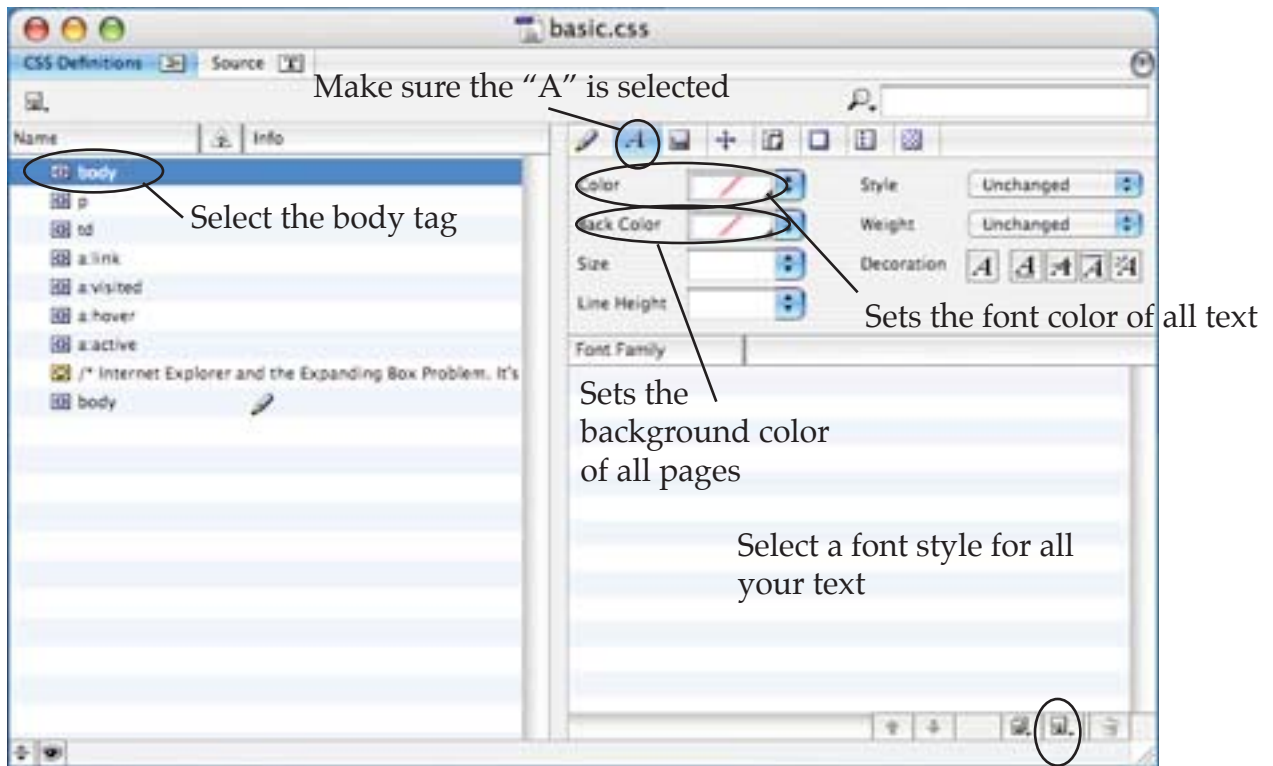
basic.css

CSS Definitions Source

Make sure the "A" is selected

Name Info

body

p

td

a:link

a:visited

a:hover

a:active

/* Internet Explorer and the Expanding Box Problem. It's

body

Select the body tag

Color

Back Color

Size

Line Height

Style Unchanged

Weight Unchanged

Decoration A A A A A

Sets the font color of all text

Font Family

Sets the background color of all pages

Select a font style for all your text